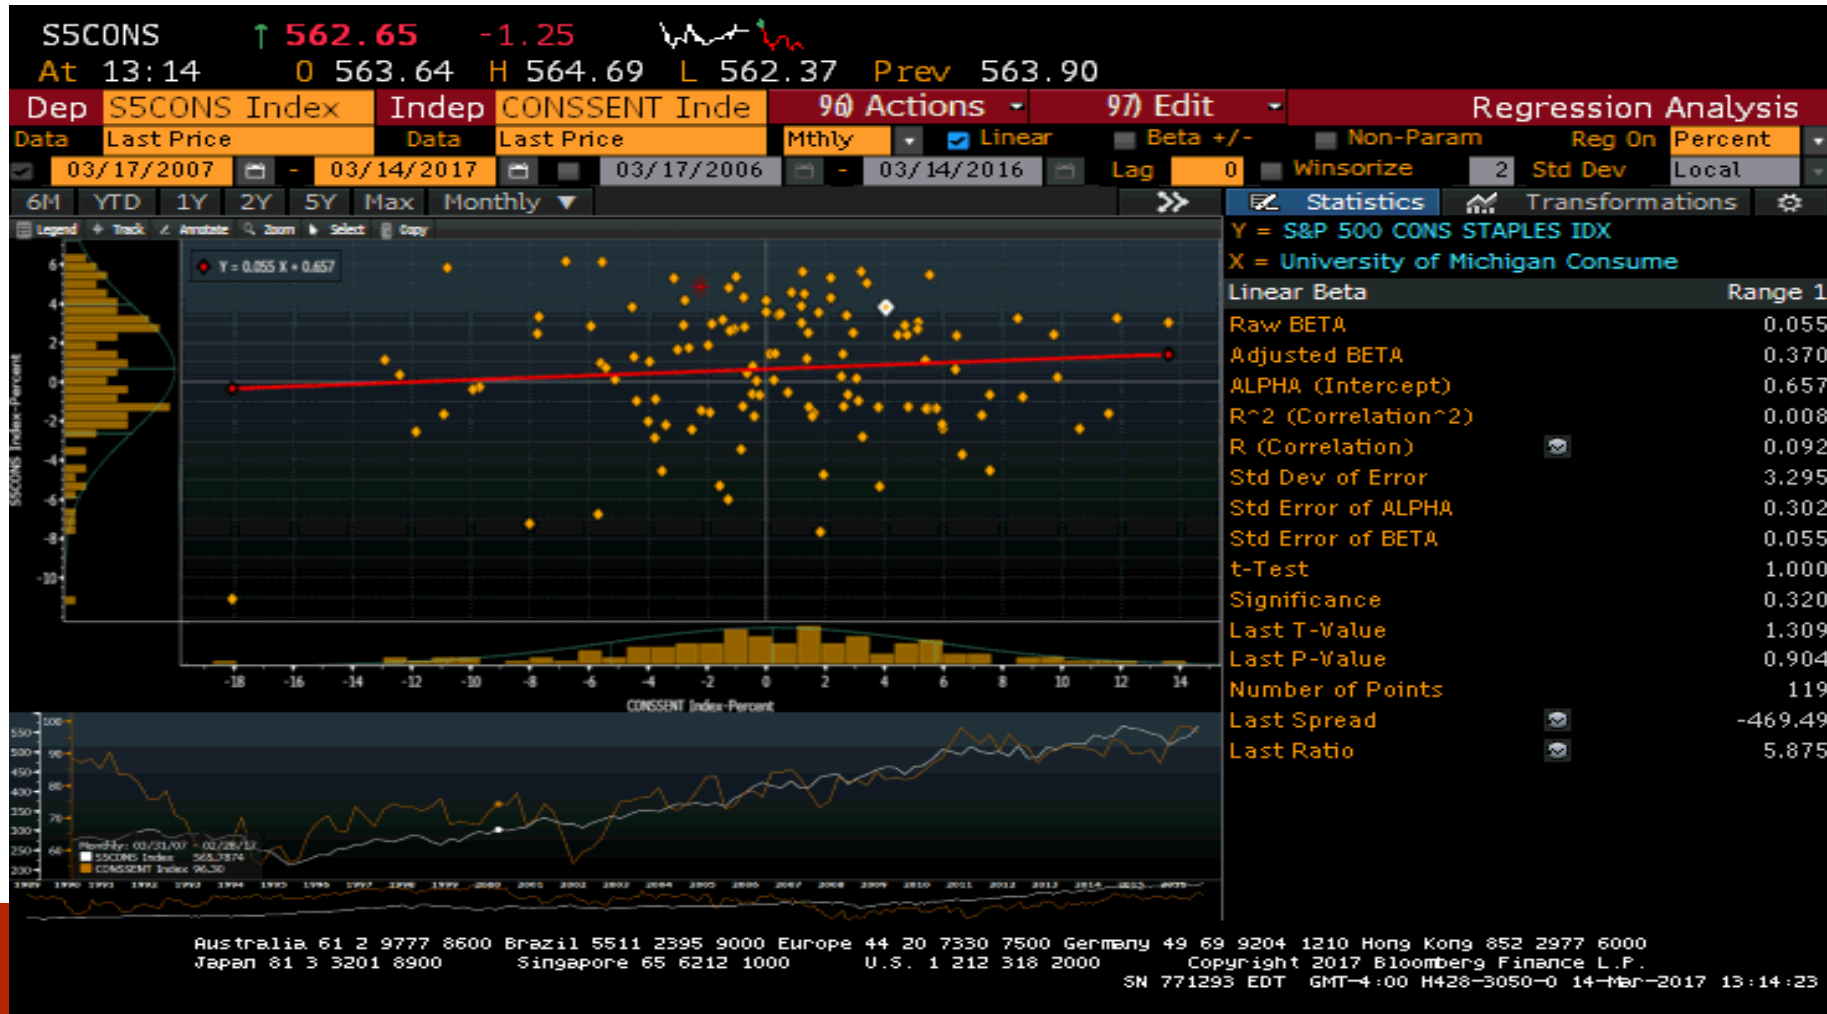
S5CONS ↑ 562.65 -1.25
At 13:14 O 563.64 H 564.69 L 562.37 Prev 563.90

Dep S5CONS Index Indep CONSSENT Inde 96) Actions 97) Edit Regression Analysis
Data Last Price Data Last Price Mthly Linear Beta +/- Non-Param Reg On Percent
03/17/2007 - 03/14/2017 03/17/2006 - 03/14/2016 Lag 0 Winsorize 2 Std Dev Local
6M YTD 1Y 2Y 5Y Max Monthly Statistics Transformations
Legend Track Annotate Zoom Select Copy

Y = 0.055 X + 0.657

6 4 2 0 -2 -4 -6 -8 -10
S5CONS Index-Percent
-18 -16 -14 -12 -10 -8 -6 -4 -2 0 2 4 6 8 10 12 14
CONSSENT Index-Percent

550 500 450 400 350 300 250 200
100 90 80 70 60
Monthly: 03/31/07 - 02/28/17
S5CONS Index 565.7874
CONSSENT Index 96.30
1989 1990 1991 1992 1993 1994 1995 1996 1997 1998 1999 2000 2001 2002 2003 2004 2005 2006 2007 2008 2009 2010 2011 2012 2013 2014 2015 2016

Y = S&P 500 CONS STAPLES IDX
X = University of Michigan Consume

| Linear Beta | Range 1 |
|---|---|
| Raw BETA | 0.055 |
| Adjusted BETA | 0.370 |
| ALPHA (Intercept) | 0.657 |
| R^2 (Correlation^2) | 0.008 |
| R (Correlation) | 0.092 |
| Std Dev of Error | 3.295 |
| Std Error of ALPHA | 0.302 |
| Std Error of BETA | 0.055 |
| t-Test | 1.000 |
| Significance | 0.320 |
| Last T-Value | 1.309 |
| Last P-Value | 0.904 |
| Number of Points | 119 |
| Last Spread | -469.49 |
| Last Ratio | 5.875 |

Australia 61 2 9777 8600 Brazil 5511 2395 9000 Europe 44 20 7330 7500 Germany 49 69 9204 1210 Hong Kong 852 2977 6000
Japan 81 3 3201 8900 Singapore 65 6212 1000 U.S. 1 212 318 2000 Copyright 2017 Bloomberg Finance L.P.
SN 771293 EDT GMT-4:00 H428-3050-0 14-Mar-2017 13:14:23